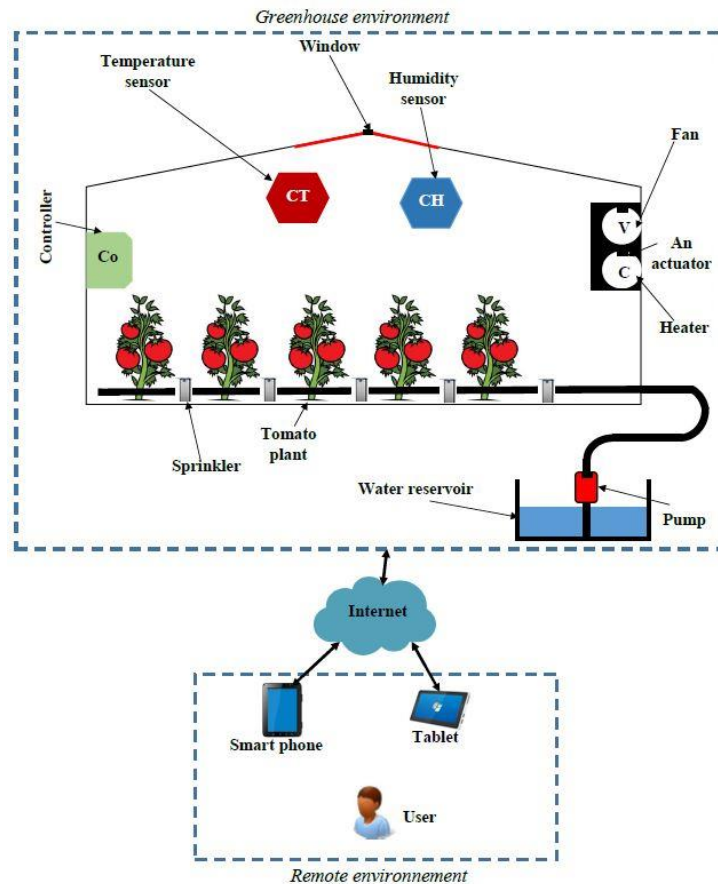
Greenhouse environment

Window

Temperature sensor

Humidity sensor

Fan

Controller

CT

CH

Co

V

C

An actuator

Heater

Sprinkler

Tomato plant

Water reservoir

Pump

Internet

Smart phone

Tablet

User

Remote environnement